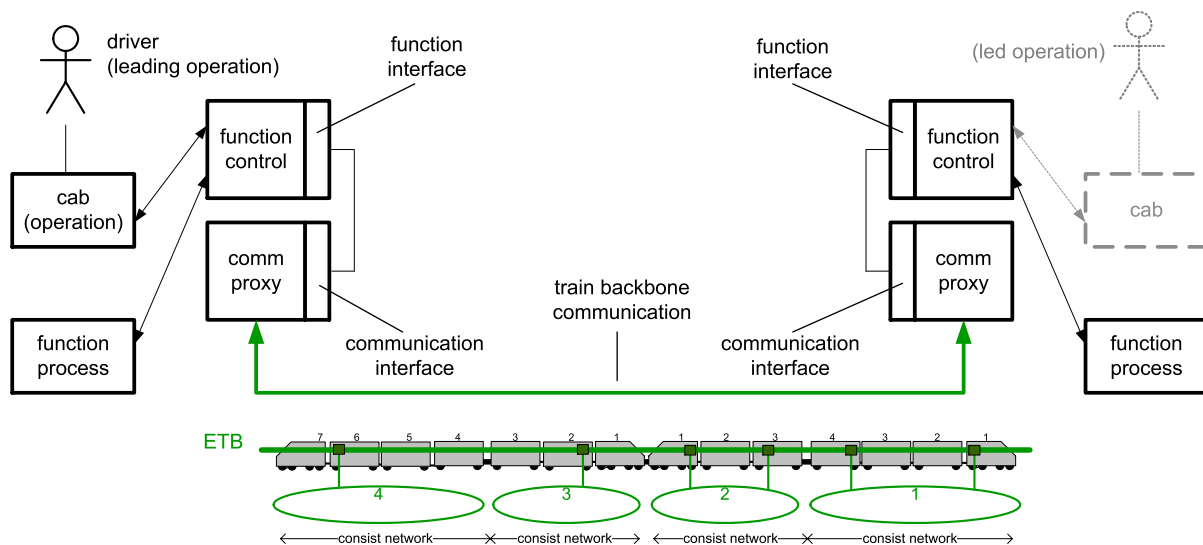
driver
(leading operation)

function interface

function control

cab
(operation)

comm proxy

function process

communication interface

train backbone communication

function interface

(led operation)

function control

cab

comm proxy

communication interface

function process

ETB

7 6 5 4 3 2 1 1 2 3 4 3 2 1

4 3 2 1

consist network consist network consist network consist network